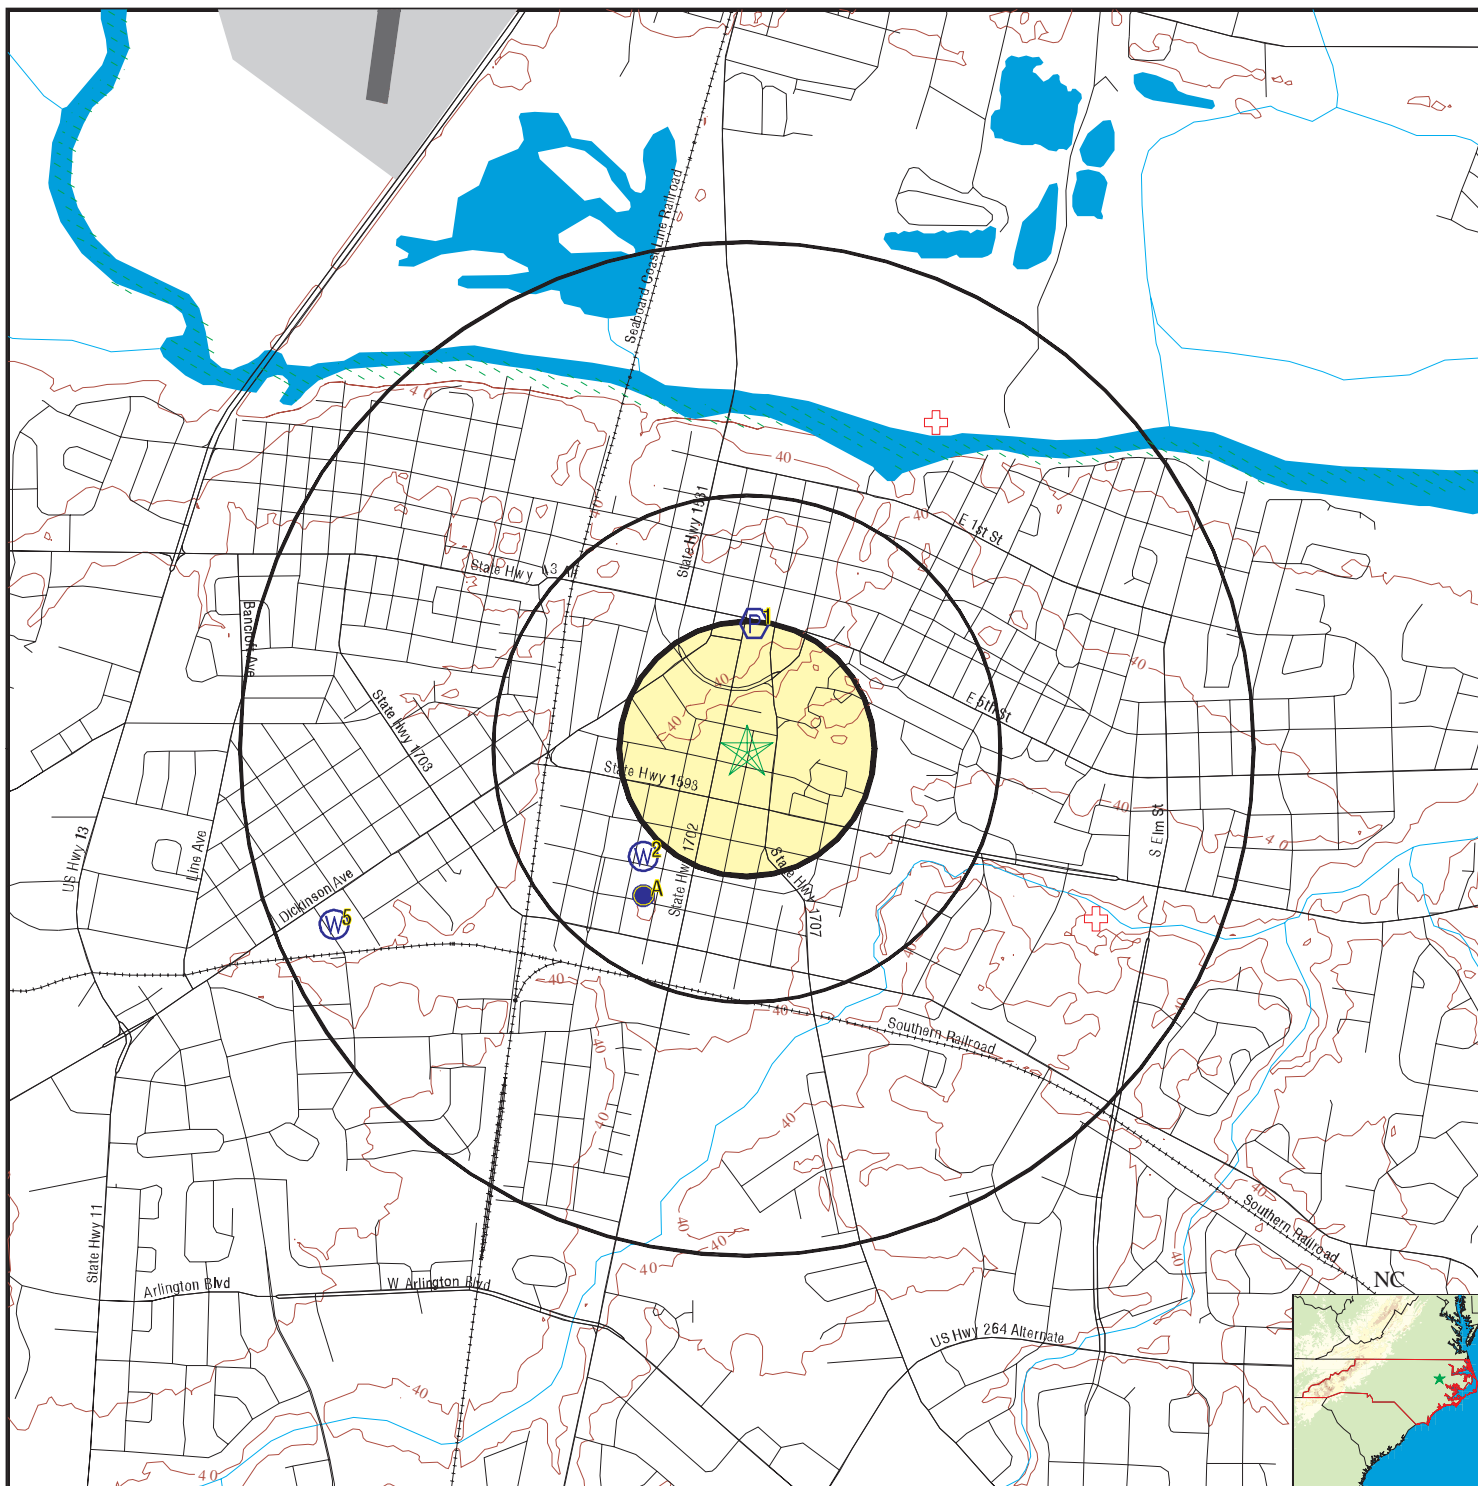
Seaboard Coast Line Railroad
40
40
40
State Hwy 1531
E 1st St
State Hwy 13
F 1
Bancroft Ave
40
State Hwy 1703
40
E 5th St
40
State Hwy 1598
40
S Elm St
US Hwy 13
Line Ave
W 2
1702
State Hwy
A
State Hwy 1707
Dickinson Ave
W 5
40
40
Southern Railroad
40
40
40
40
40
Southern Railroad
40
State Hwy 11
40
40
NC
Arlington Blvd
W Arlington Blvd
US Hwy 264 Alternate
40
40